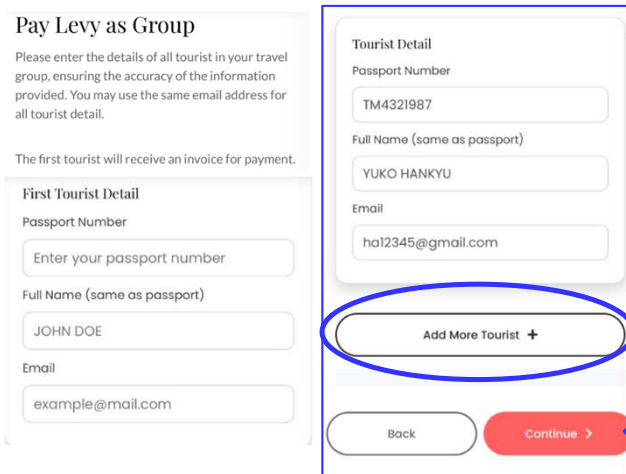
Pay Levy as Group

Please enter the details of all tourist in your travel group, ensuring the accuracy of the information provided. You may use the same email address for all tourist detail.

The first tourist will receive an invoice for payment.

First Tourist Detail

Passport Number

Enter your passport number

Full Name (same as passport)

JOHN DOE

Email

example@mail.com

Tourist Detail

Passport Number

TM4321987

Full Name (same as passport)

YUKO HANKYU

Email

ha12345@gmail.com

Add More Tourist +

Back

Continue >